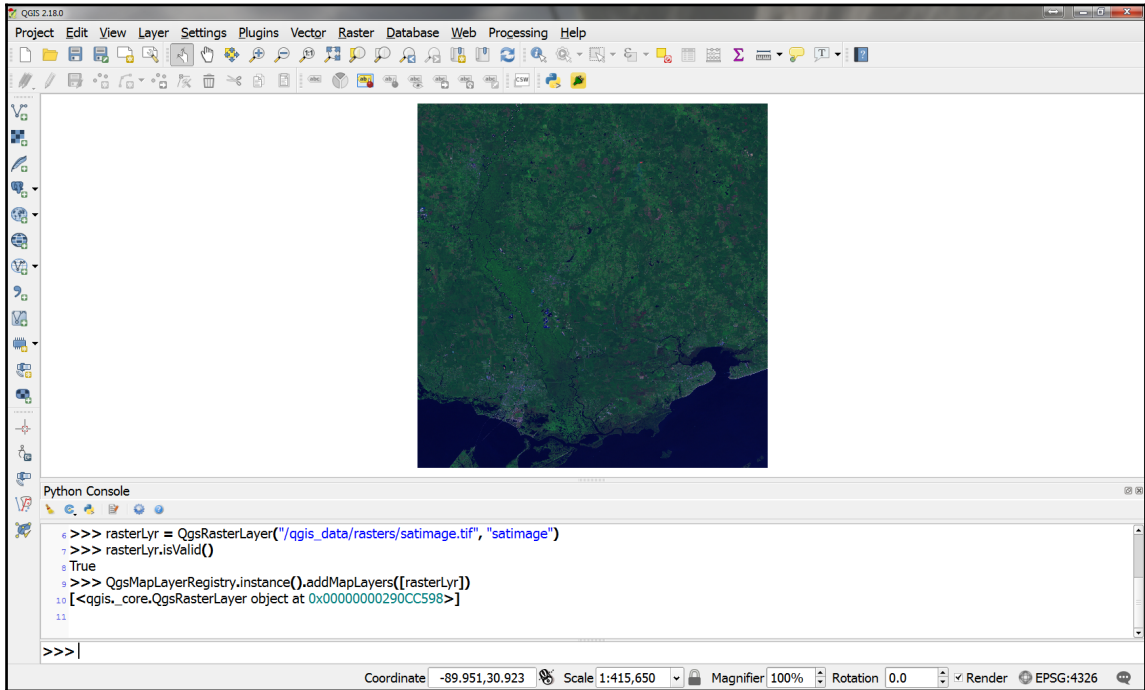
QGIS 2.18.0

Project Edit View Layer Settings Plugins Vector Raster Database Web Processing Help

Python Console

6 >>> rasterLyr = QgsRasterLayer("/qgis_data/rasters/satimage.tif", "satimage")
7 >>> rasterLyr.isValid()
8 True
9 >>> QgsMapLayerRegistry.instance().addMapLayers([rasterLyr])
10 [<qgis._core.QgsRasterLayer object at 0x00000000290CC598>]
11

>>>

Coordinate -89.951,30.923 Scale 1:415,650 Magnifier 100% Rotation 0.0 Render EPSG:4326